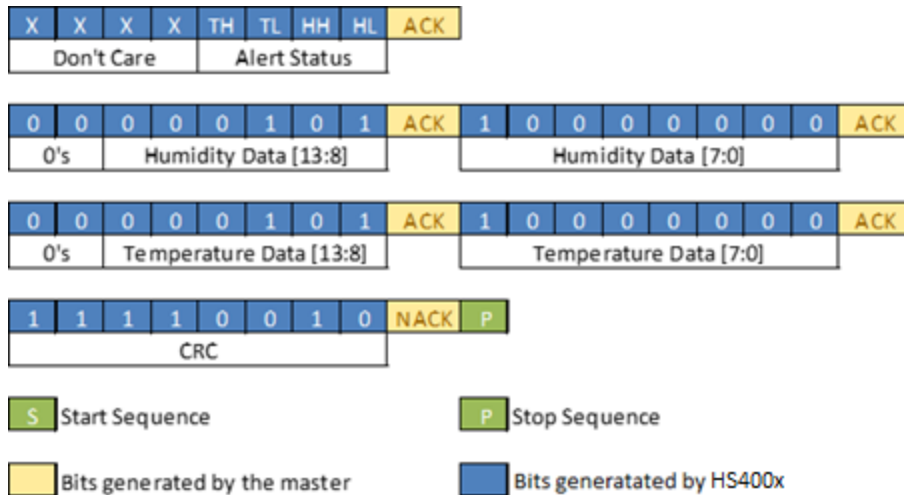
| X | X | X | X | TH | TL | HH | HL | ACK |
|---|---|---|---|---|---|---|---|---|
| Don't Care | | | | Alert Status | | | | |

| 0 | 0 | 0 | 0 | 0 | 1 | 0 | 1 | ACK | 1 | 0 | 0 | 0 | 0 | 0 | 0 | 0 | ACK |
|---|---|---|---|---|---|---|---|---|---|---|---|---|---|---|---|---|---|
| 0's | | Humidity Data [13:8] | | | | | | | Humidity Data [7:0] | | | | | | | | |

| 0 | 0 | 0 | 0 | 0 | 1 | 0 | 1 | ACK | 1 | 0 | 0 | 0 | 0 | 0 | 0 | 0 | ACK |
|---|---|---|---|---|---|---|---|---|---|---|---|---|---|---|---|---|---|
| 0's | | Temperature Data [13:8] | | | | | | | Temperature Data [7:0] | | | | | | | | |

| 1 | 1 | 1 | 1 | 0 | 0 | 1 | 0 | NACK | P |
|---|---|---|---|---|---|---|---|---|---|
| CRC | | | | | | | | | |

S Start Sequence

P Stop Sequence

Bits generated by the master

Bits generatated by HS400x